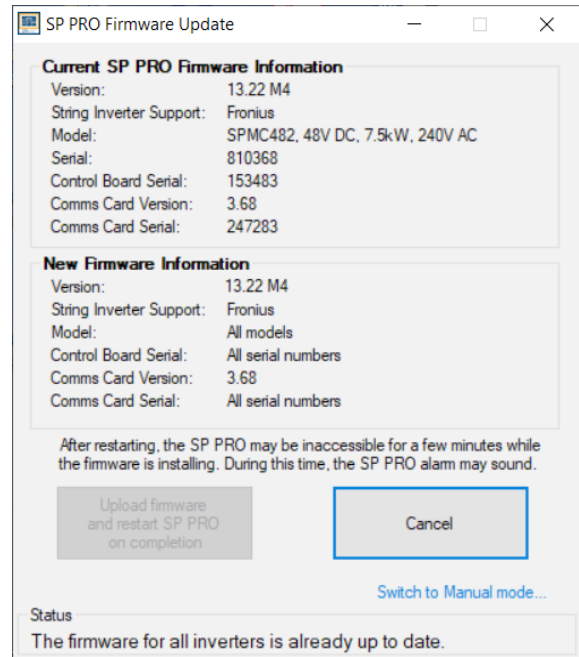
SP PRO Firmware Update

Current SP PRO Firmware Information

| | |
|---|---|
| Version: | 13.22 M4 |
| String Inverter Support: | Fronius |
| Model: | SPMC482, 48V DC, 7.5kW, 240V AC |
| Serial: | 810368 |
| Control Board Serial: | 153483 |
| Comms Card Version: | 3.68 |
| Comms Card Serial: | 247283 |

New Firmware Information

| | |
|---|---|
| Version: | 13.22 M4 |
| String Inverter Support: | Fronius |
| Model: | All models |
| Control Board Serial: | All serial numbers |
| Comms Card Version: | 3.68 |
| Comms Card Serial: | All serial numbers |

After restarting, the SP PRO may be inaccessible for a few minutes while the firmware is installing. During this time, the SP PRO alarm may sound.

Upload firmware and restart SP PRO on completion

Cancel

Switch to Manual mode...

Status

The firmware for all inverters is already up to date.